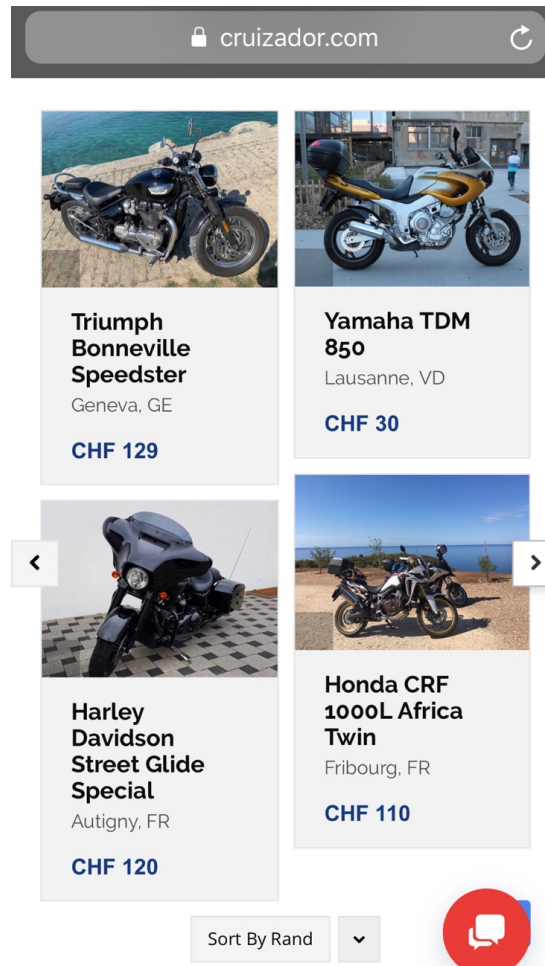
cruizador.com

Triumph Bonneville Speedster
Geneva, GE
CHF 129

Yamaha TDM 850
Lausanne, VD
CHF 30

Harley Davidson Street Glide Special
Autigny, FR
CHF 120

Honda CRF 1000L Africa Twin
Fribourg, FR
CHF 110

Sort By Rand